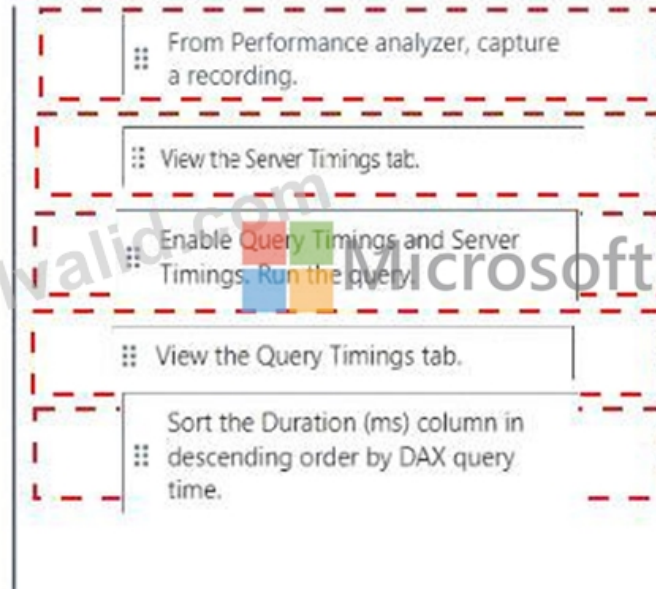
From Performance analyzer, capture a recording.

View the Server Timings tab.

Enable Query Timings and Server Timings. Run the query.

View the Query Timings tab.

Sort the Duration (ms) column in descending order by DAX query time.

walid.com Microsoft